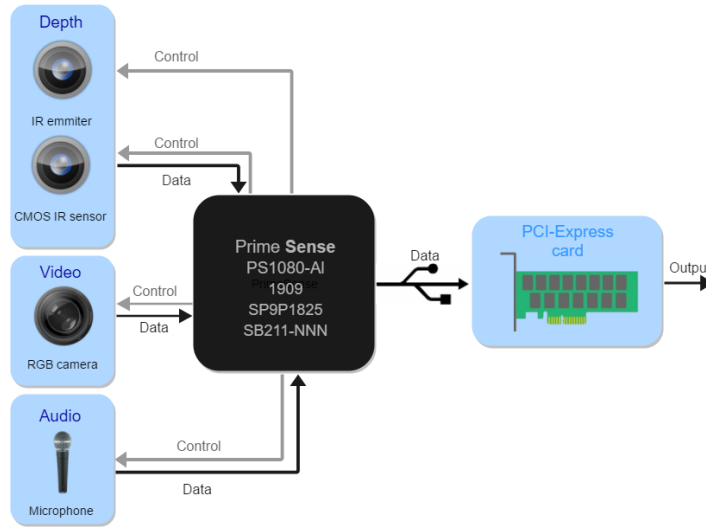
Depth

IR emmiter

CMOS IR sensor

Control

Control

Data

Video

RGB camera

Control

Data

Audio

Microphone

Control

Data

Prime Sense
PS1080-AI
1909
SP9P1825
SB211-NNN

Data

PCI-Express card

Outpu